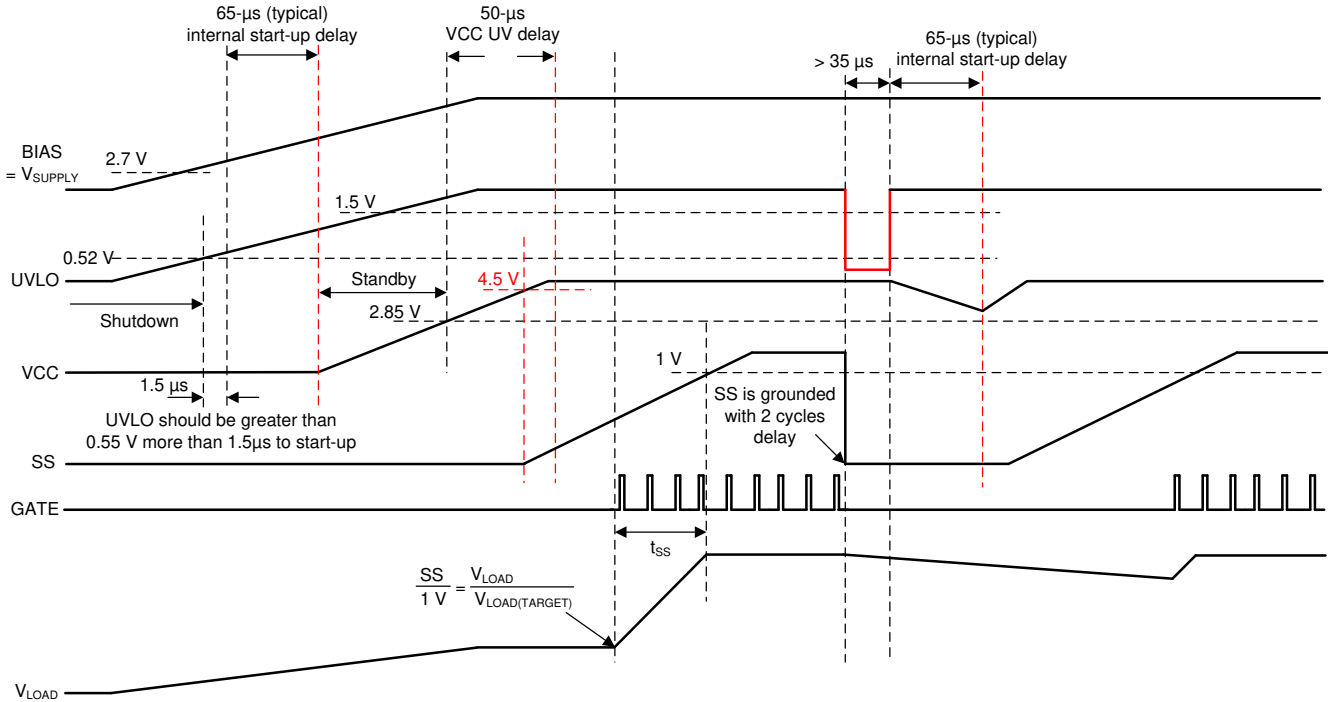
65-µs (typical) internal start-up delay

50-µs VCC UV delay

> 35 µs

65-µs (typical) internal start-up delay

BIAS $= V_{SUPPLY}$

2.7 V

1.5 V

0.52 V

UVLO

Standby

4.5 V

2.85 V

Shutdown

VCC

1.5 µs

1 V

UVLO should be greater than 0.55 V more than 1.5µs to start-up

SS is grounded with 2 cycles delay

SS

GATE

$t_{SS}$

$\frac{SS}{1\ V} = \frac{V_{LOAD}}{V_{LOAD(TARGET)}}$

$V_{LOAD}$